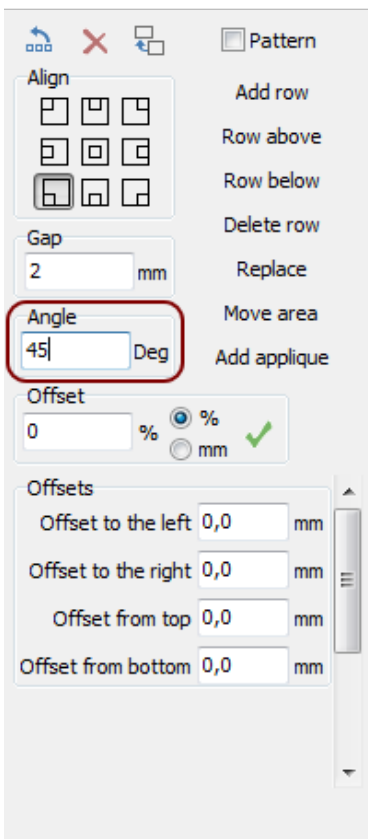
Pattern

Align

Add row
Row above
Row below
Delete row
Replace
Move area
Add applique

Gap
2 mm

Angle
45 Deg

Offset
0 % % mm

Offsets
Offset to the left 0,0 mm
Offset to the right 0,0 mm
Offset from top 0,0 mm
Offset from bottom 0,0 mm